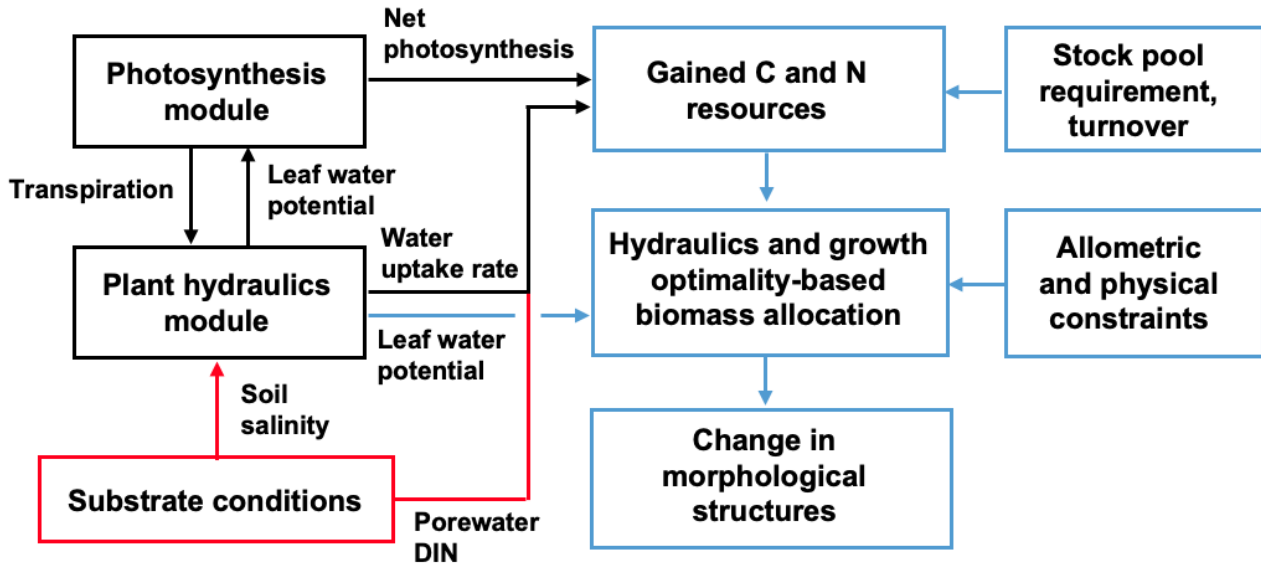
Photosynthesis module

Net photosynthesis

Gained C and N resources

Stock pool requirement, turnover

Transpiration

Leaf water potential

Plant hydraulics module

Water uptake rate

Leaf water potential

Hydraulics and growth optimality-based biomass allocation

Allometric and physical constraints

Soil salinity

Substrate conditions

Porewater DIN

Change in morphological structures